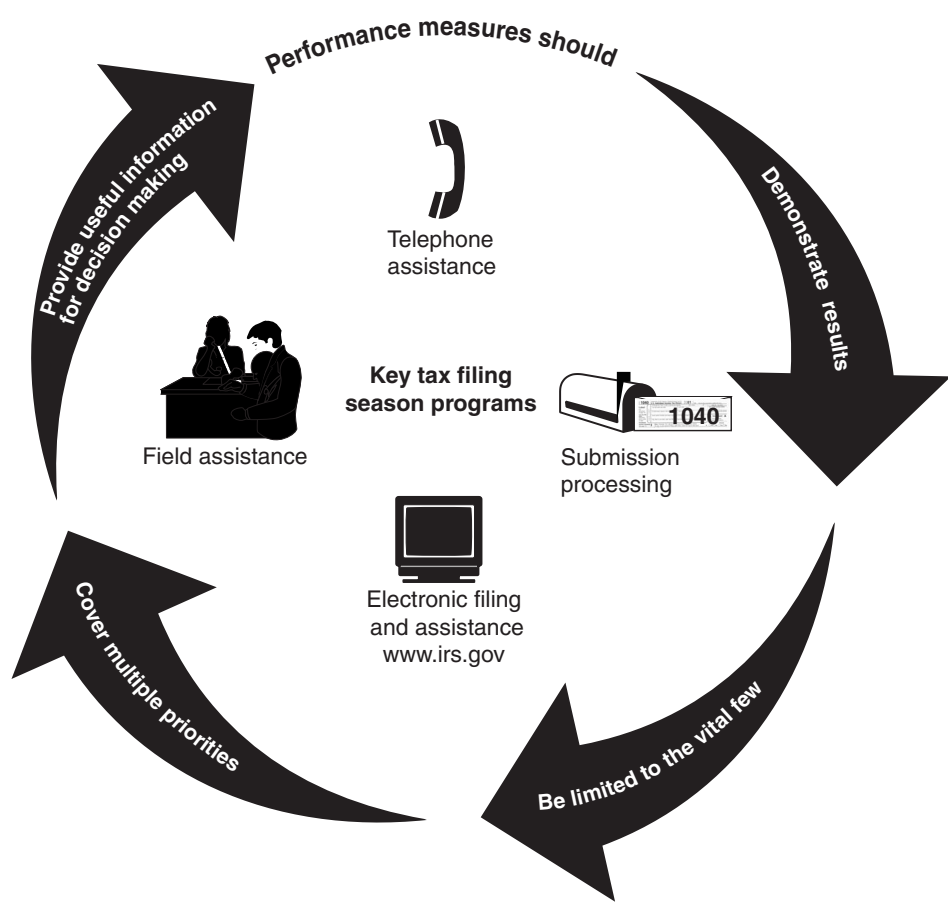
Performance measures should

Demonstrate results

Be limited to the vital few

Cover multiple priorities

Provide useful information for decision making

Telephone assistance

Key tax filing season programs

Field assistance

1040

Submission processing

Electronic filing and assistance www.irs.gov